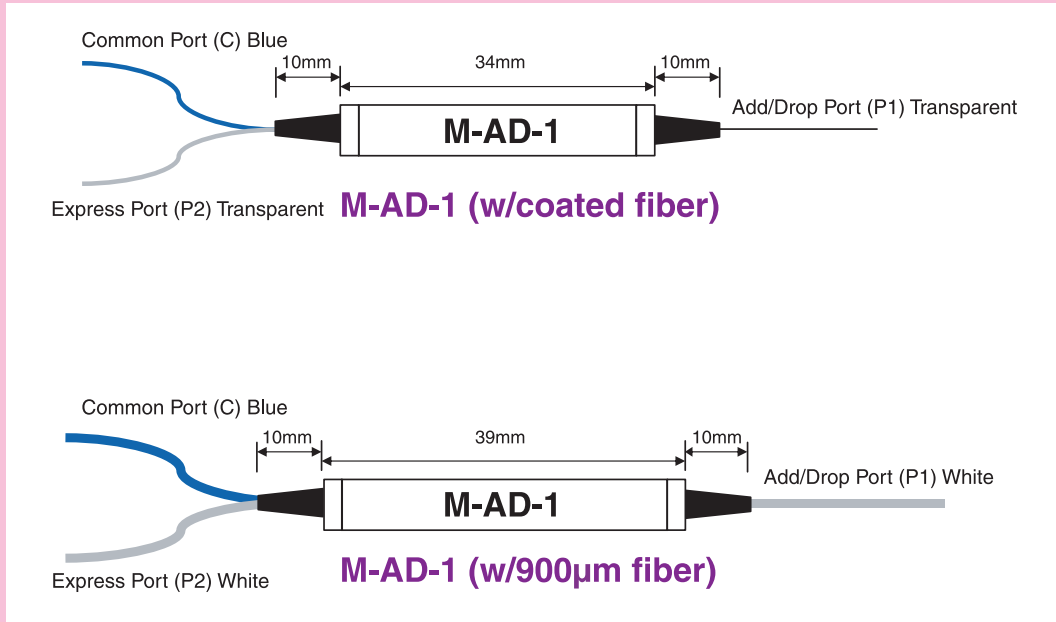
Common Port (C) Blue

10mm

34mm

10mm

M-AD-1

Add/Drop Port (P1) Transparent

Express Port (P2) Transparent

M-AD-1 (w/coated fiber)

Common Port (C) Blue

10mm

39mm

10mm

M-AD-1

Add/Drop Port (P1) White

Express Port (P2) White

M-AD-1 (w/900μm fiber)